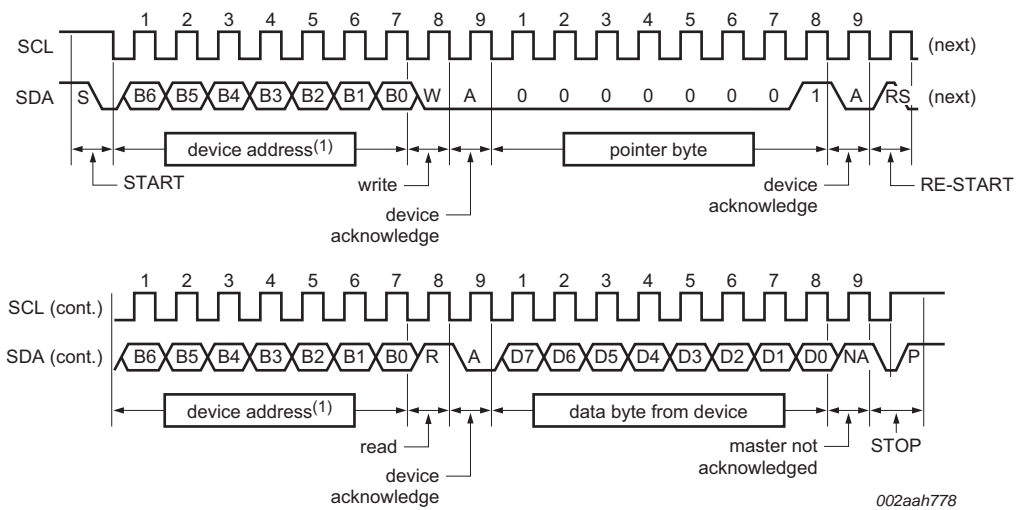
1 2 3 4 5 6 7 8 9 1 2 3 4 5 6 7 8 9

SCL (next)

SDA S B6 B5 B4 B3 B2 B1 B0 W A 0 0 0 0 0 0 0 1 A RS (next)

device address$^{(1)}$

pointer byte

START

write

device acknowledge

device acknowledge

RE-START

1 2 3 4 5 6 7 8 9 1 2 3 4 5 6 7 8 9

SCL (cont.)

SDA (cont.) B6 B5 B4 B3 B2 B1 B0 R A D7 D6 D5 D4 D3 D2 D1 D0 NA P

device address$^{(1)}$

data byte from device

read

device acknowledge

master not acknowledged

STOP

002aah778